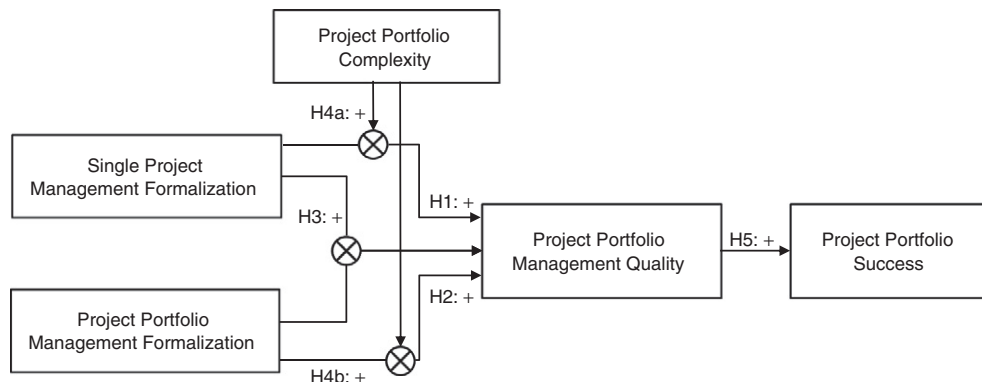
Project Portfolio Complexity

H4a: +

Single Project Management Formalization

H1: +

H3: +

Project Portfolio Management Quality

H5: +

Project Portfolio Success

H2: +

Project Portfolio Management Formalization

H4b: +